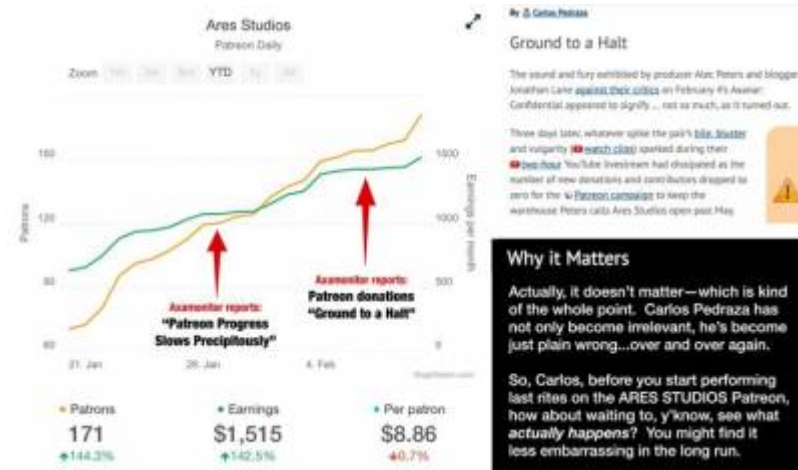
Ares Studios
Patreon Daily

Zoom 1m 3m 6m YTD 1y All

160
120
80
40

Patrons

1500
1000
500
0

Earnings per month

21. Jan
28. Jan
4. Feb

Axamonitor reports:
"Patreon Progress Slows Precipitously"

Axamonitor reports:
Patreon donations "Ground to a Halt"

Patrons
171
144.3%

Earnings
$1,515
142.5%

Per patron
$8.86
0.7%

By Carlos Pedraza

Ground to a Halt

The sound and fury exhibited by producer Alec Peters and blogger Jonathan Lane against their critics on February 4's Axanar Confidential appeared to signify ... not so much, as it turned out.

Three days later, whatever spike the pair's bile, bluster and vulgarity (watch clips) sparked during their two-hour YouTube livestream had dissipated as the number of new donations and contributors dropped to zero for the Patreon campaign to keep the warehouse Peters calls Ares Studios open past May.

Why it Matters

Actually, it doesn't matter—which is kind of the whole point. Carlos Pedraza has not only become irrelevant, he's become just plain wrong...over and over again.

So, Carlos, before you start performing last rites on the ARES STUDIOS Patreon, how about waiting to, y'know, see what actually happens? You might find it less embarrassing in the long run.